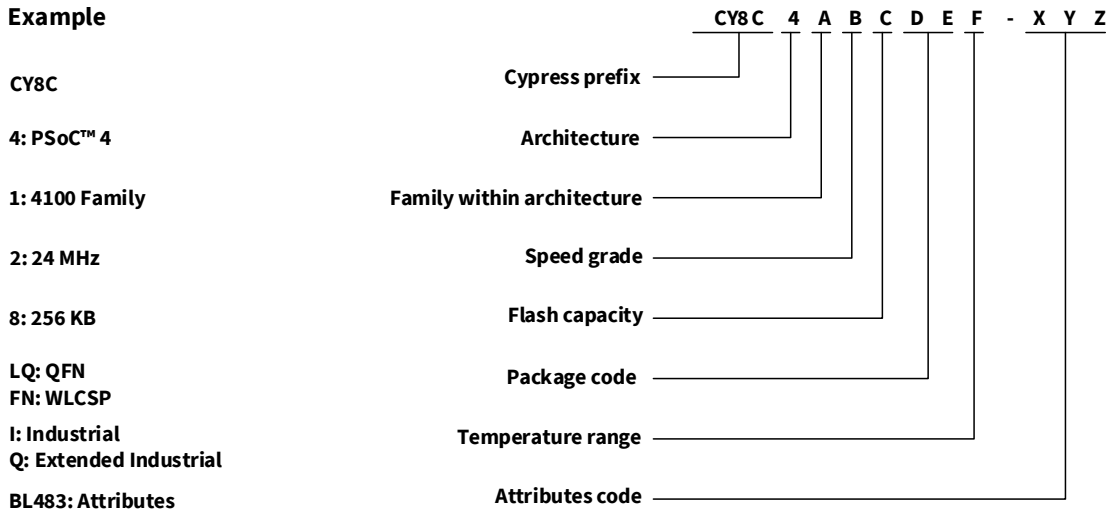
Example

CY8C 4 A B C D E F - X Y Z

CY8C

Cypress prefix

4: PSoC™ 4

Architecture

1: 4100 Family

Family within architecture

2: 24 MHz

Speed grade

8: 256 KB

Flash capacity

LQ: QFN
FN: WLCSP

Package code

I: Industrial
Q: Extended Industrial

Temperature range

BL483: Attributes

Attributes code